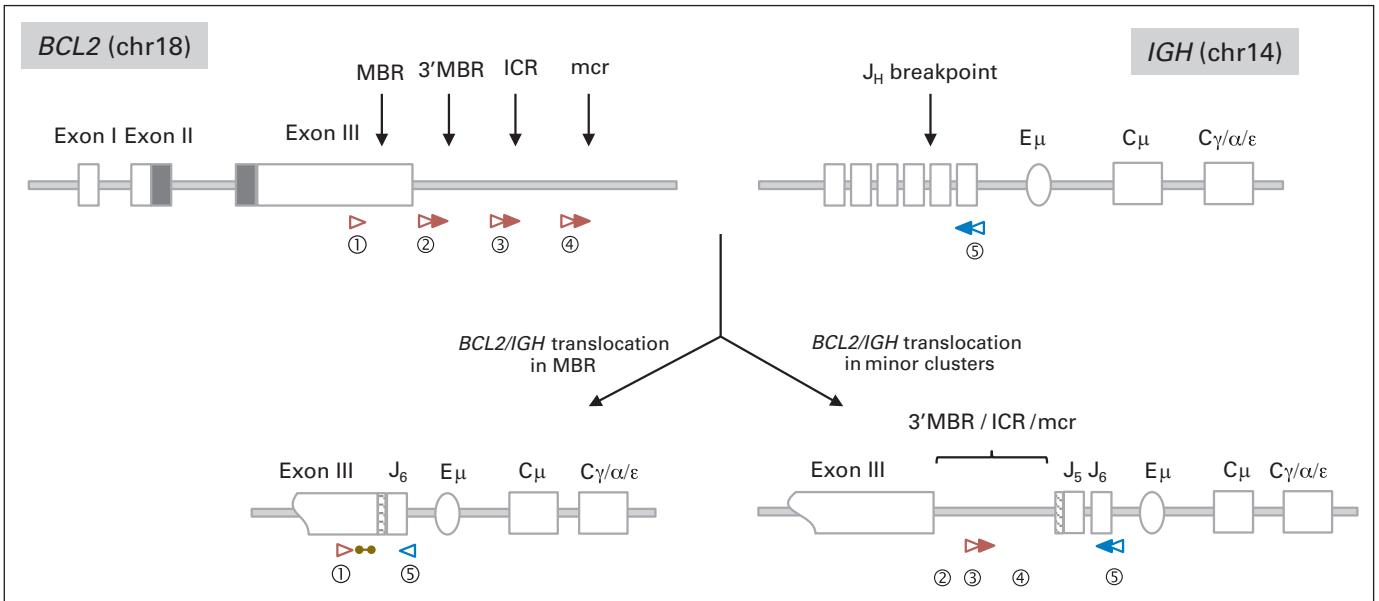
BCL2 (chr18)

IGH (chr14)

MBR 3′MBR ICR mcr

$J_H$ breakpoint

Exon I Exon II Exon III

Eμ Cμ Cγ/α/ε

① ② ③ ④

⑤

BCL2/IGH translocation in MBR

BCL2/IGH translocation in minor clusters

3′MBR / ICR / mcr

Exon III $J_6$ Eμ Cμ Cγ/α/ε

① ⑤

Exon III $J_5$ $J_6$ Eμ Cμ Cγ/α/ε

② ③ ④ ⑤